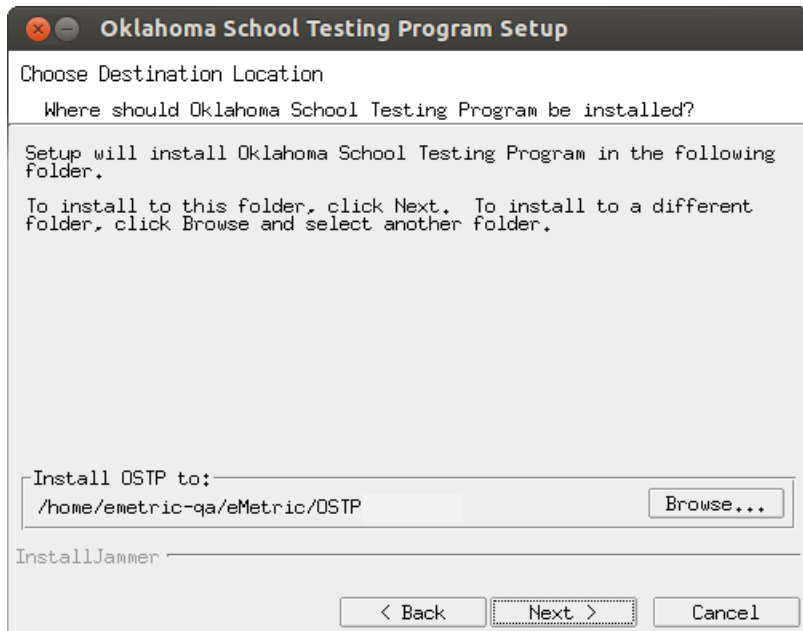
Oklahoma School Testing Program Setup

Choose Destination Location

Where should Oklahoma School Testing Program be installed?

Setup will install Oklahoma School Testing Program in the following folder.

To install to this folder, click Next. To install to a different folder, click Browse and select another folder.

Install OSTP to:

/home/emetric-qa/eMetric/OSTP

Browse...

InstallJammer

< Back

Next >

Cancel